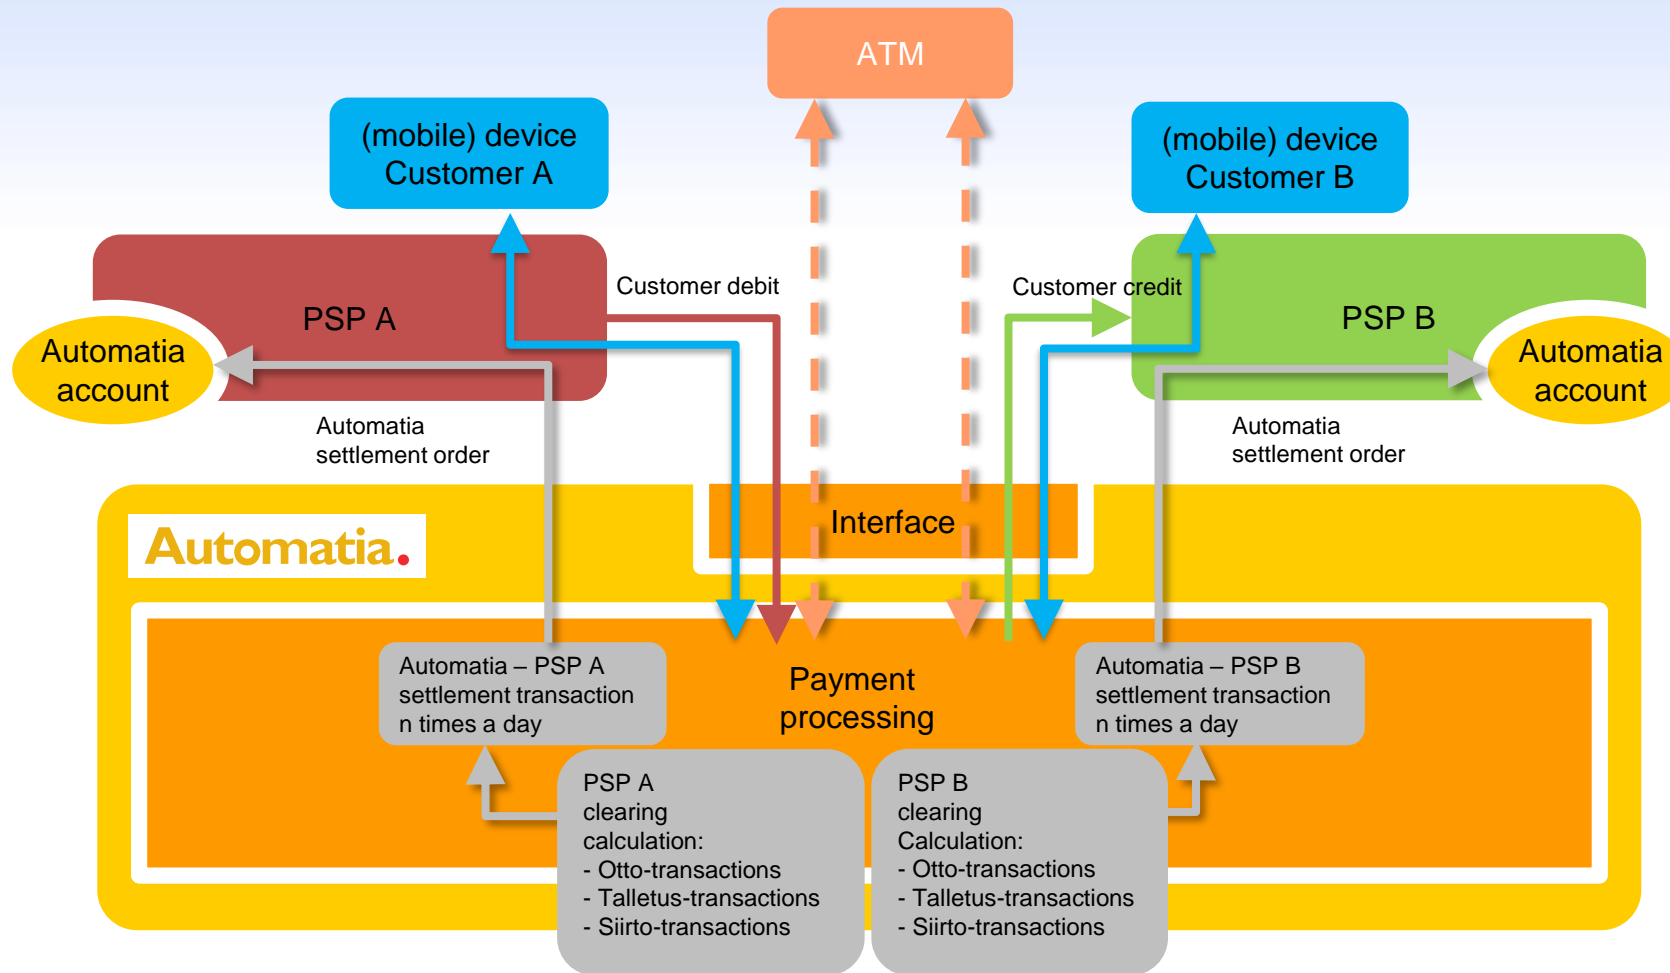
ATM

(mobile) device
Customer A

(mobile) device
Customer B

PSP A

Customer debit

Customer credit

PSP B

Automatia account

Automatia account

Automatia settlement order

Automatia settlement order

Automatia.

Interface

Payment processing

Automatia – PSP A settlement transaction n times a day

Automatia – PSP B settlement transaction n times a day

PSP A
clearing
calculation:
- Otto-transactions
- Talletus-transactions
- Siirto-transactions

PSP B
clearing
Calculation:
- Otto-transactions
- Talletus-transactions
- Siirto-transactions